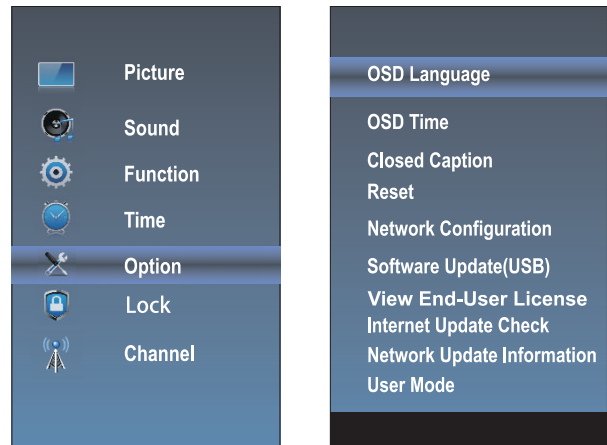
Picture
Sound
Function
Time
Option
Lock
Channel

OSD Language
OSD Time
Closed Caption
Reset
Network Configuration
Software Update(USB)
View End-User License
Internet Update Check
Network Update Information
User Mode